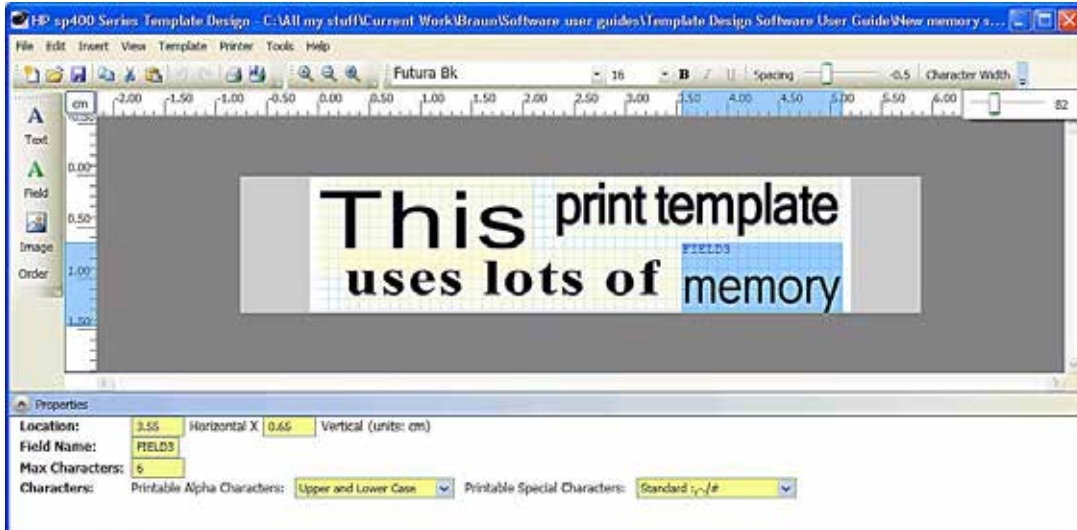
HP sp400 Series Template Design - C:\All my stuff\Current Work\Braun\Software user guides\Template Design Software User Guide\New memory s...

File Edit Insert View Template Printer Tools Help

Futura Bk 16 B I U Spacing -0.5 Character Width 82

cm -2.00 -1.50 -1.00 -0.50 0.00 0.50 1.00 1.50 2.00 2.50 3.00 3.50 4.00 4.50 5.00 5.50 6.00

A Text
A Field
Image
Order

0.00
0.50
1.00
1.50

This print template
FIELD3
uses lots of memory

Properties
Location: 3.55 Horizontal X 0.65 Vertical (units: cm)
Field Name: FIELD3
Max Characters: 6
Characters: Printable Alpha Characters: Upper and Lower Case Printable Special Characters: Standard :,-./#